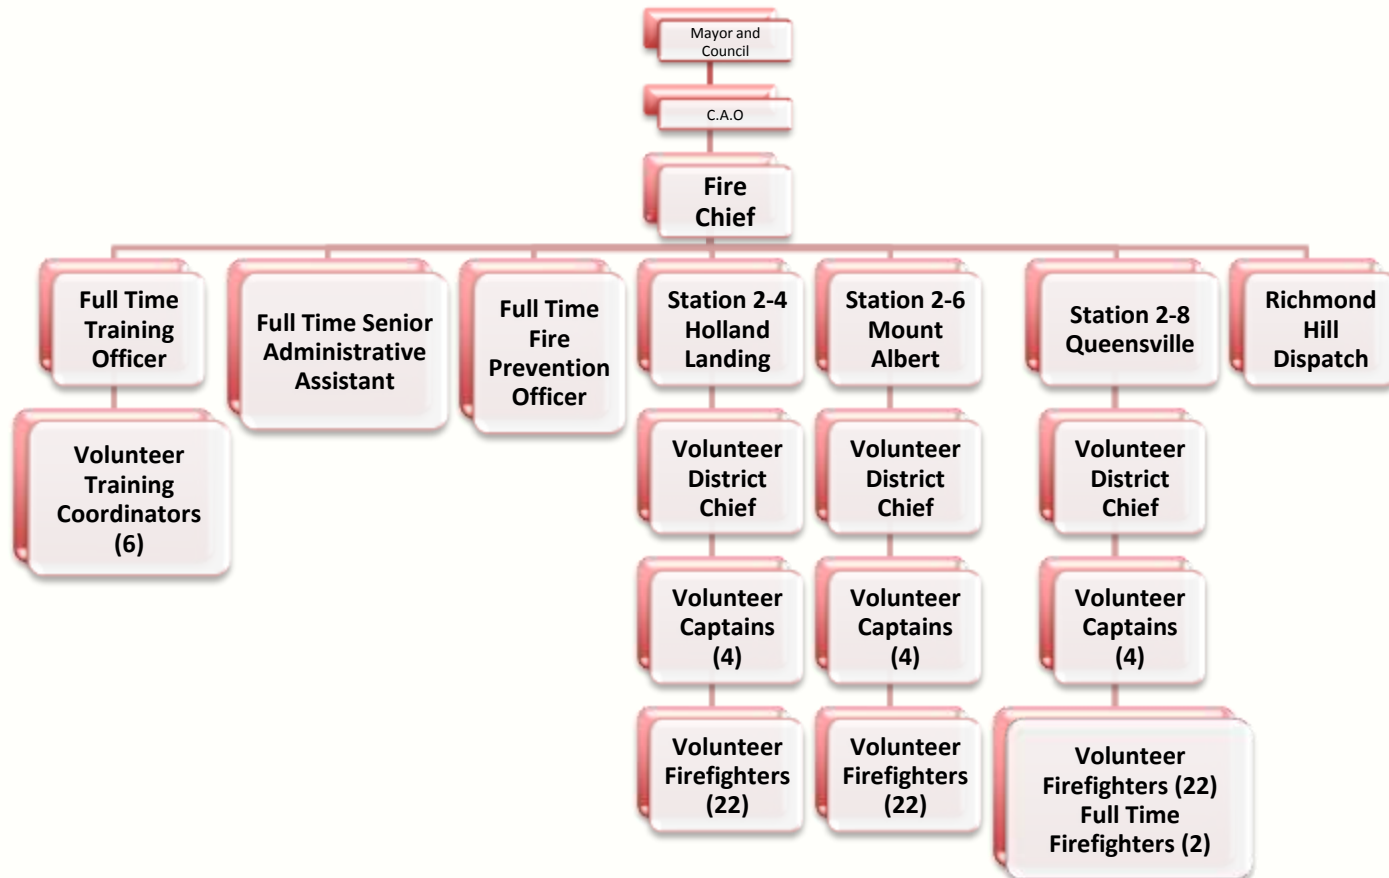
Mayor and Council

C.A.O

Fire Chief

Full Time Training Officer

Volunteer Training Coordinators (6)

Full Time Senior Administrative Assistant

Full Time Fire Prevention Officer

Station 2-4 Holland Landing

Volunteer District Chief

Volunteer Captains (4)

Volunteer Firefighters (22)

Station 2-6 Mount Albert

Volunteer District Chief

Volunteer Captains (4)

Volunteer Firefighters (22)

Station 2-8 Queensville

Volunteer District Chief

Volunteer Captains (4)

Volunteer Firefighters (22) Full Time Firefighters (2)

Richmond Hill Dispatch